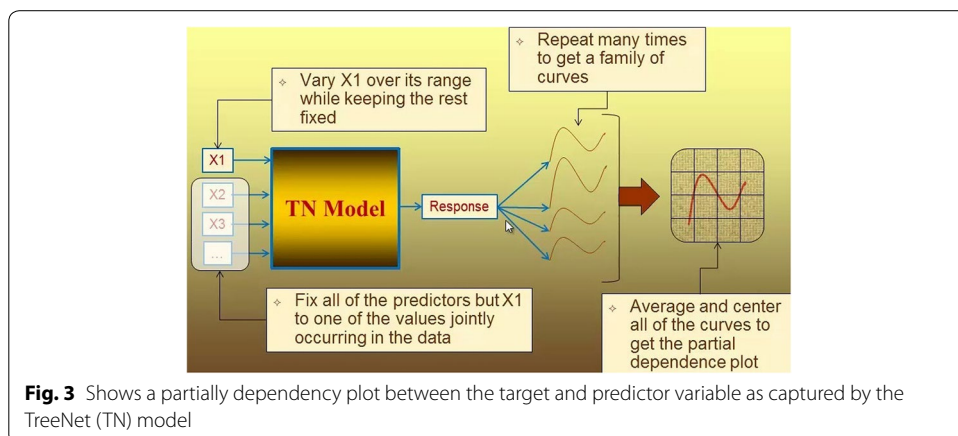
Vary X1 over its range while keeping the rest fixed

Repeat many times to get a family of curves

X1

X2

X3

...

TN Model

Response

Fix all of the predictors but X1 to one of the values jointly occurring in the data

Average and center all of the curves to get the partial dependence plot

**Fig. 3** Shows a partially dependency plot between the target and predictor variable as captured by the TreeNet (TN) model